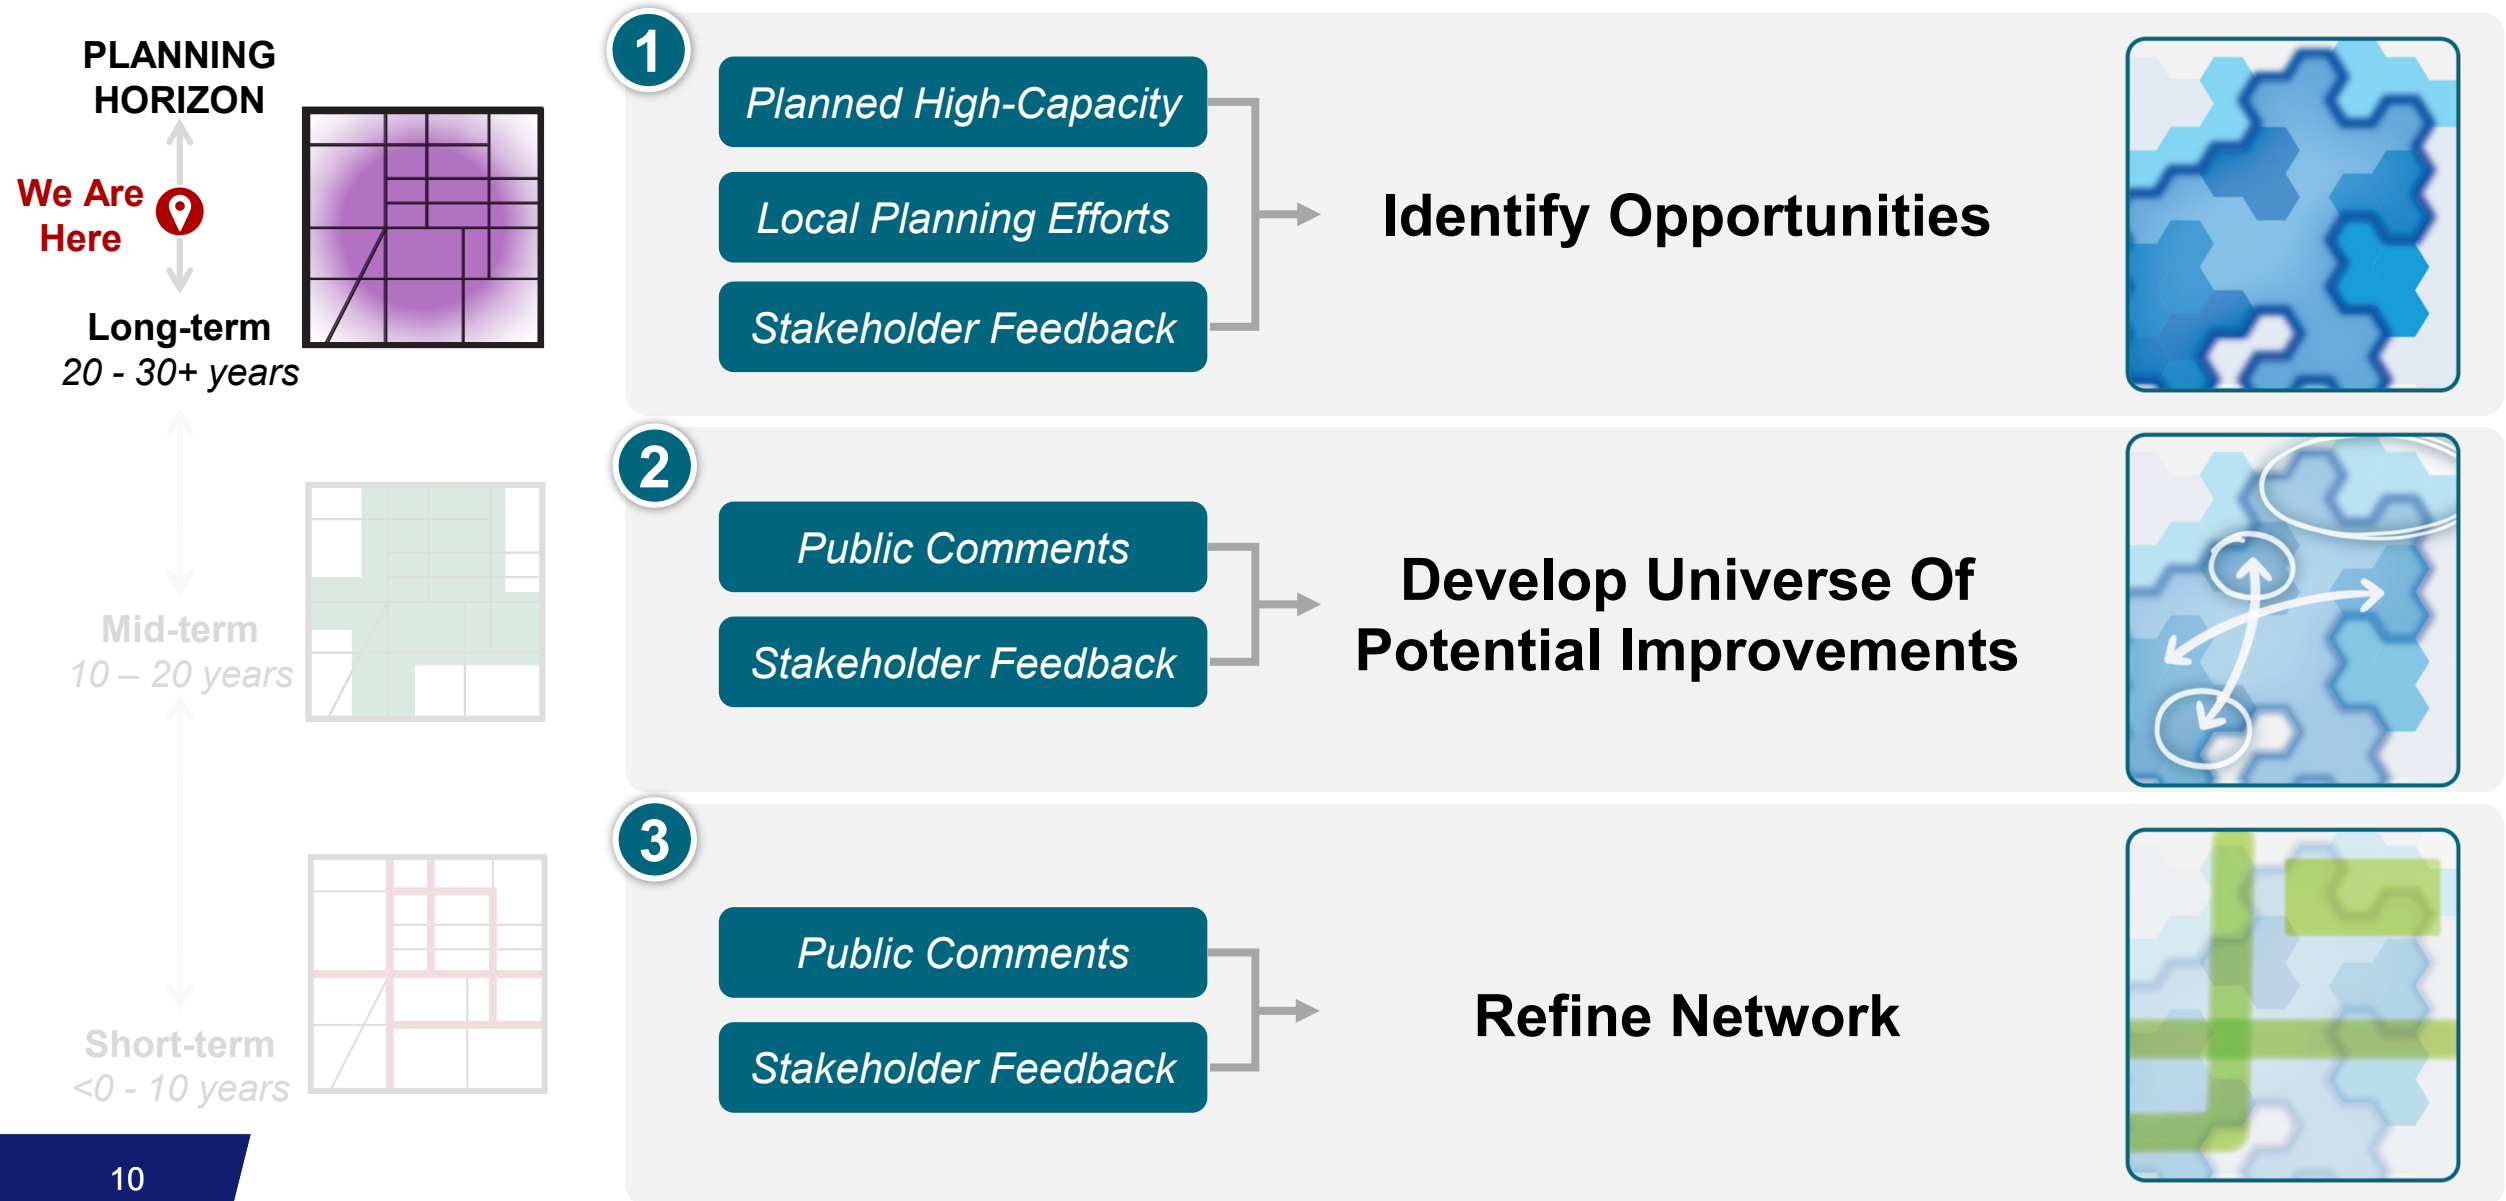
PLANNING HORIZON

We Are Here

Long-term
20 - 30+ years

Mid-term
10 – 20 years

Short-term
<0 - 10 years

1

Planned High-Capacity

Local Planning Efforts

Stakeholder Feedback

Identify Opportunities

2

Public Comments

Stakeholder Feedback

Develop Universe Of Potential Improvements

3

Public Comments

Stakeholder Feedback

Refine Network

10